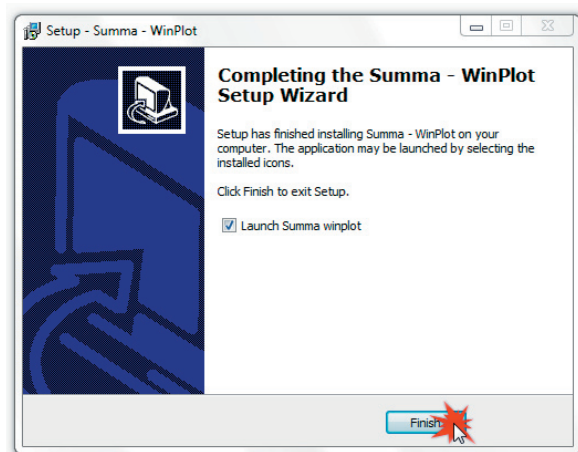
Setup - Summa - WinPlot

Completing the Summa - WinPlot Setup Wizard

Setup has finished installing Summa - WinPlot on your computer. The application may be launched by selecting the installed icons.

Click Finish to exit Setup.

Launch Summa winplot

Finish